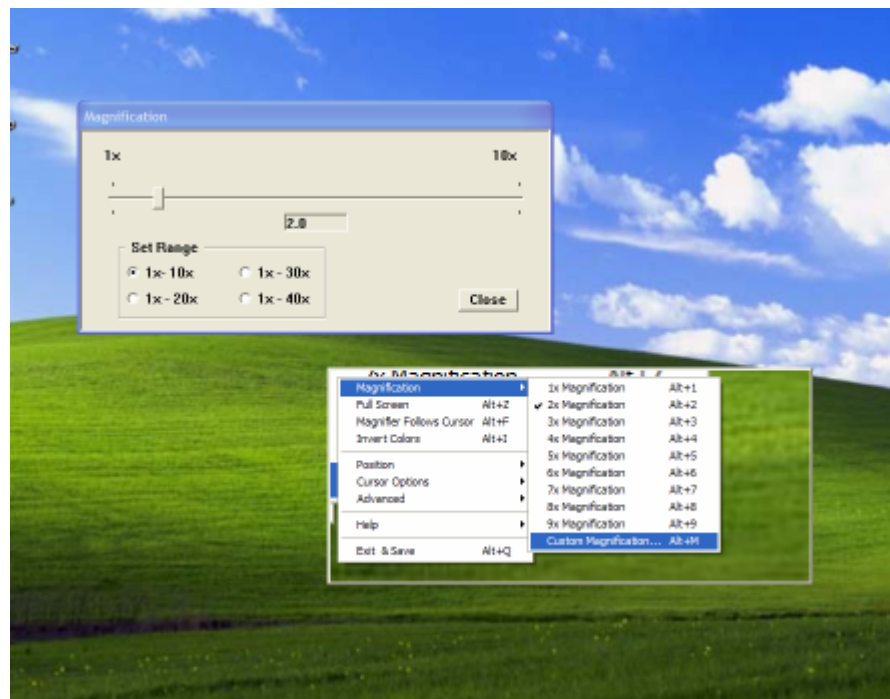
Magnification

1x

10x

2.0

Set Range

1x - 10x

1x - 30x

1x - 20x

1x - 40x

Close

Magnification
Full Screen Alt+Z
Magnifier Follows Cursor Alt+F
Invert Colors Alt+I
Position
Cursor Options
Advanced
Help
Exit & Save Alt+Q

1x Magnification Alt+1
2x Magnification Alt+2
3x Magnification Alt+3
4x Magnification Alt+4
5x Magnification Alt+5
6x Magnification Alt+6
7x Magnification Alt+7
8x Magnification Alt+8
9x Magnification Alt+9
Custom Magnification... Alt+M